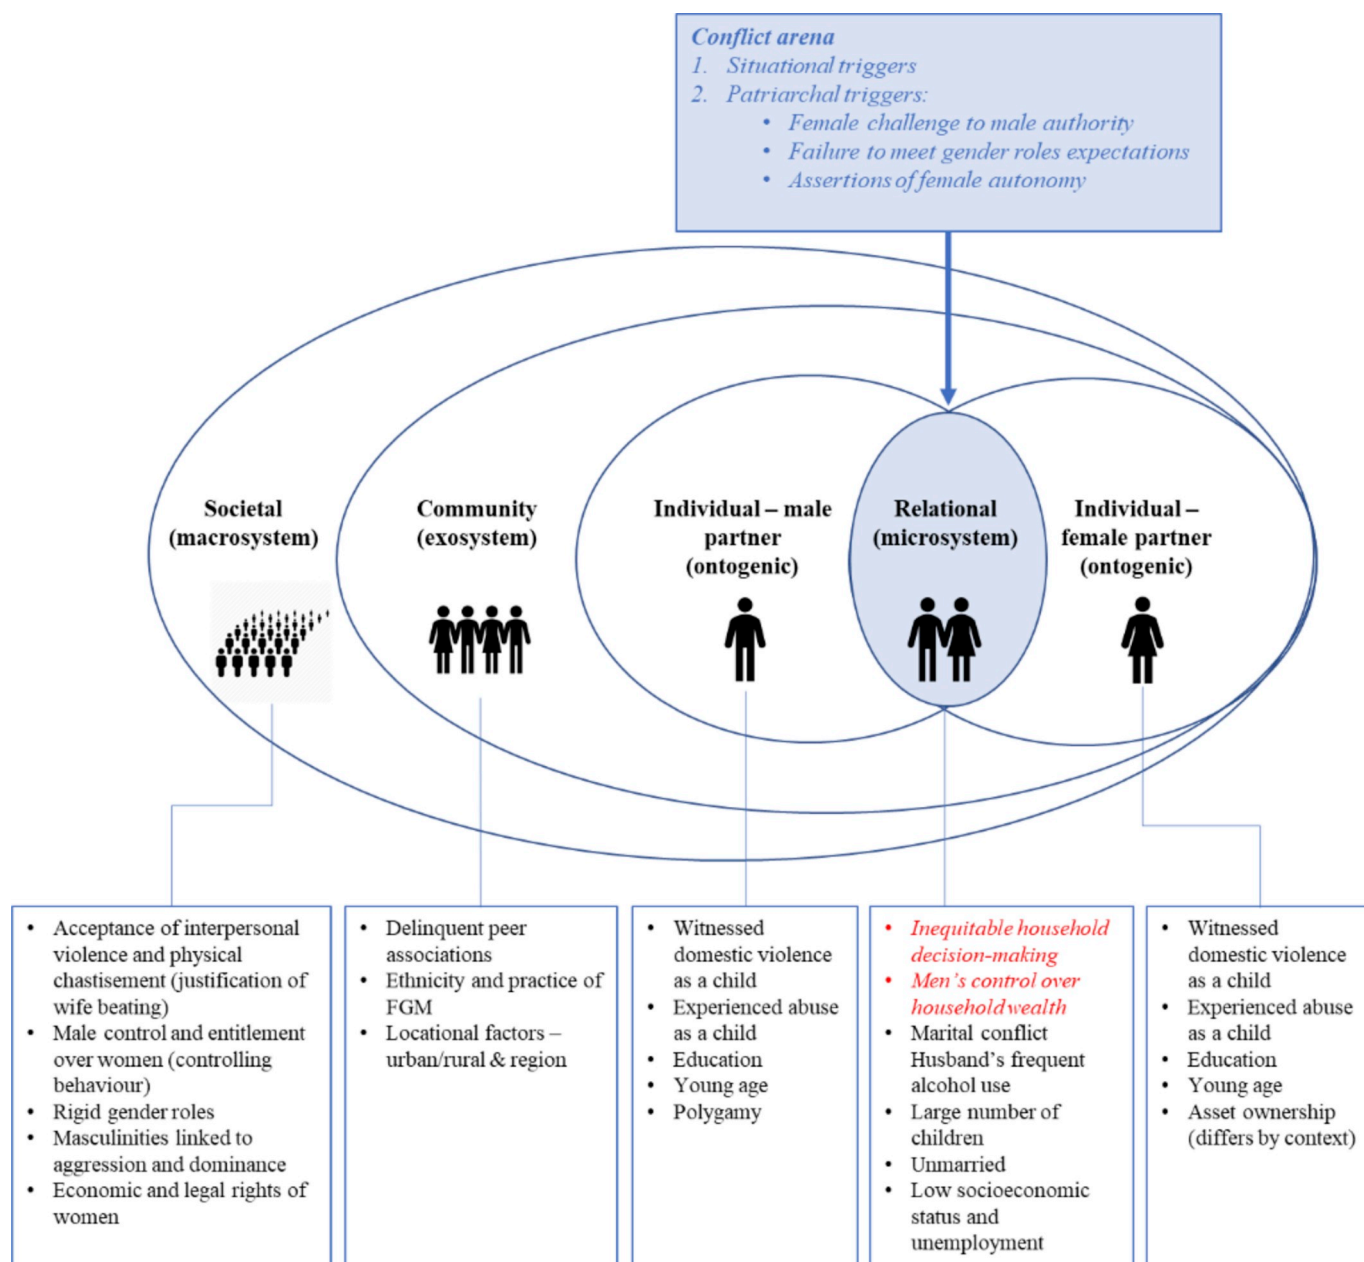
Conflict arena
1. Situational triggers
2. Patriarchal triggers:
• Female challenge to male authority
• Failure to meet gender roles expectations
• Assertions of female autonomy

Societal (macrosystem)

Community (exosystem)

Individual – male partner (ontogenic)

Relational (microsystem)

Individual – female partner (ontogenic)

• Acceptance of interpersonal violence and physical chastisement (justification of wife beating)
• Male control and entitlement over women (controlling behaviour)
• Rigid gender roles
• Masculinities linked to aggression and dominance
• Economic and legal rights of women

• Delinquent peer associations
• Ethnicity and practice of FGM
• Locational factors – urban/rural & region

• Witnessed domestic violence as a child
• Experienced abuse as a child
• Education
• Young age
• Polygamy

• Inequitable household decision-making
• Men's control over household wealth
• Marital conflict Husband's frequent alcohol use
• Large number of children
• Unmarried
• Low socioeconomic status and unemployment

• Witnessed domestic violence as a child
• Experienced abuse as a child
• Education
• Young age
• Asset ownership (differs by context)